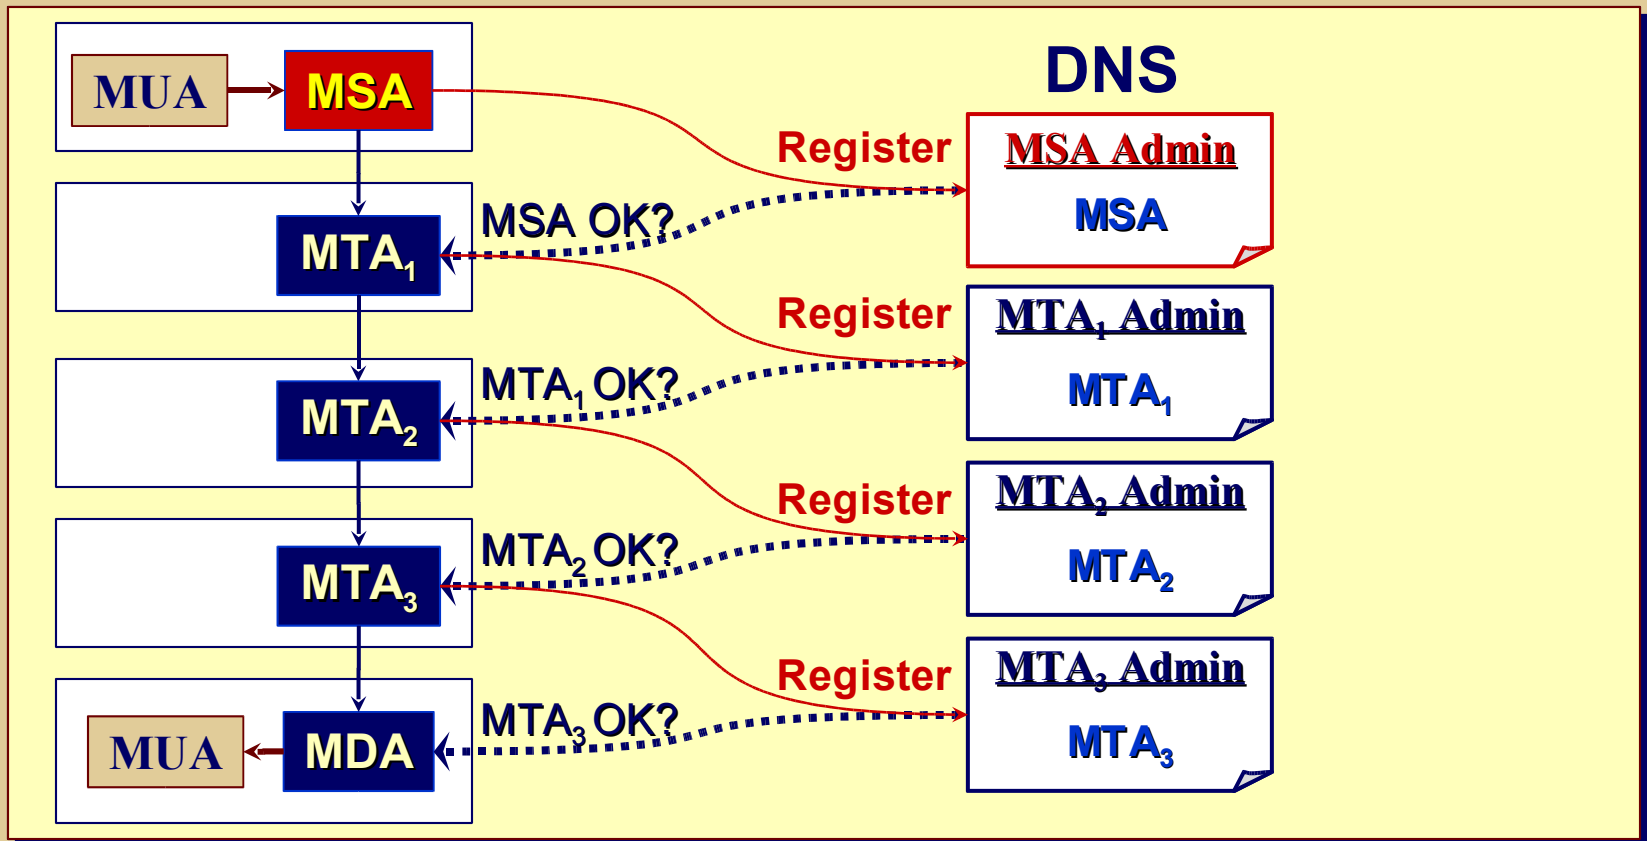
MUA
MSA
DNS
Register
MSA Admin
MSA
MSA OK?
$MTA_1$
Register
$MTA_1$ Admin
$MTA_1$
$MTA_1$ OK?
$MTA_2$
Register
$MTA_2$ Admin
$MTA_2$
$MTA_2$ OK?
$MTA_3$
Register
$MTA_3$ Admin
$MTA_3$
MUA
MDA
$MTA_3$ OK?